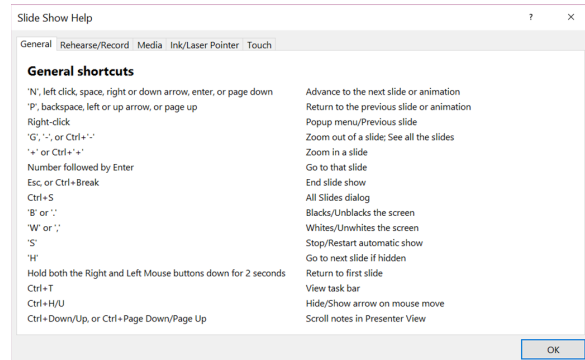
Slide Show Help

? ×

General | Rehearse/Record | Media | Ink/Laser Pointer | Touch

General shortcuts

| | |
|---|---|
| 'N', left click, space, right or down arrow, enter, or page down | Advance to the next slide or animation |
| 'P', backspace, left or up arrow, or page up | Return to the previous slide or animation |
| Right-click | Popup menu/Previous slide |
| 'G', '-', or Ctrl+'-' | Zoom out of a slide; See all the slides |
| '+' or Ctrl+'+' | Zoom in a slide |
| Number followed by Enter | Go to that slide |
| Esc, or Ctrl+Break | End slide show |
| Ctrl+S | All Slides dialog |
| 'B' or '.' | Blacks/Unblacks the screen |
| 'W' or ',' | Whites/Unwhites the screen |
| 'S' | Stop/Restart automatic show |
| 'H' | Go to next slide if hidden |
| Hold both the Right and Left Mouse buttons down for 2 seconds | Return to first slide |
| Ctrl+T | View task bar |
| Ctrl+H/U | Hide/Show arrow on mouse move |
| Ctrl+Down/Up, or Ctrl+Page Down/Page Up | Scroll notes in Presenter View |

OK